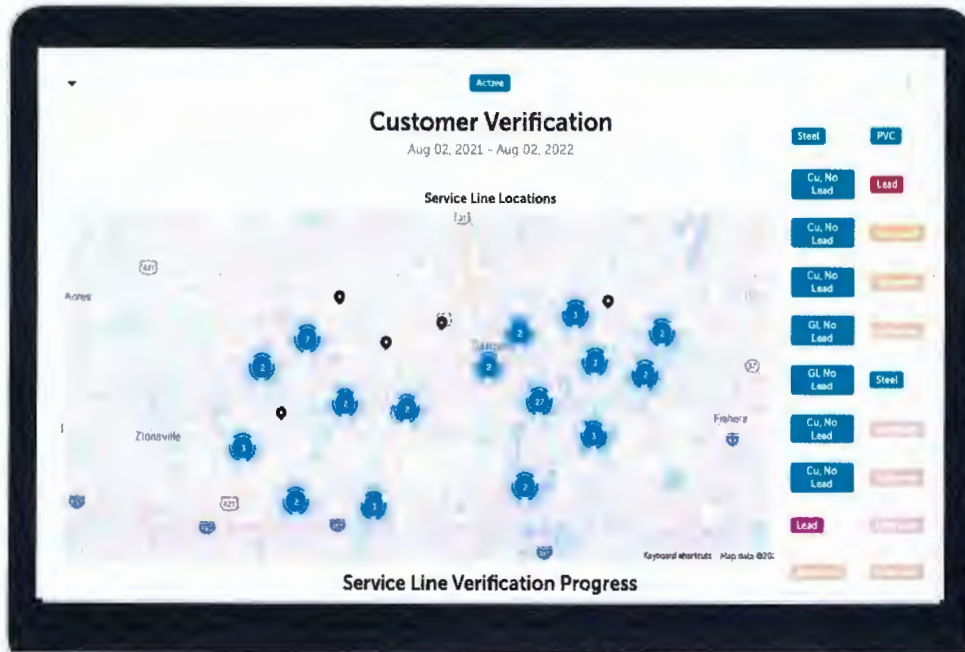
Active

Customer Verification

Aug 02, 2021 - Aug 02, 2022

Service Line Locations

421

Acres

Zionsville

Fishers

2
2
3
2
2
2
2
27
3
2
3
2
2
2
3
2
1

Keyboard shortcuts Map data ©20

Service Line Verification Progress

Steel
PVC
Cu, No Lead
Lead
Cu, No Lead
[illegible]
Cu, No Lead
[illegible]
GI, No Lead
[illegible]
GI, No Lead
Steel
Cu, No Lead
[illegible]
Cu, No Lead
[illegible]
Lead
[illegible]
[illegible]
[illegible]